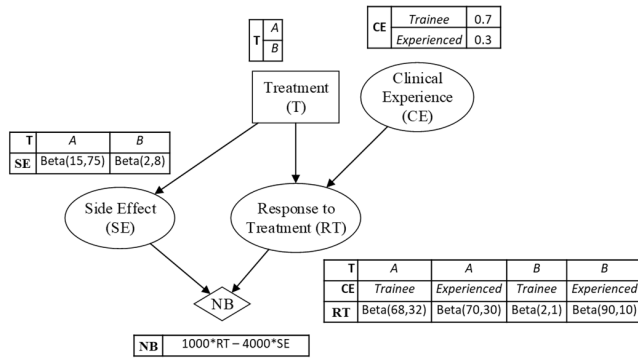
| T | A |
|---|---|
|  | B |

| CE | Trainee | 0.7 |
|---|---|---|
|  | Experienced | 0.3 |

Treatment (T)

Clinical Experience (CE)

| T | A | B |
|---|---|---|
| SE | Beta(15,75) | Beta(2,8) |

Side Effect (SE)

Response to Treatment (RT)

| T | A | A | B | B |
|---|---|---|---|---|
| CE | Trainee | Experienced | Trainee | Experienced |
| RT | Beta(68,32) | Beta(70,30) | Beta(2,1) | Beta(90,10) |

NB

| NB | 1000*RT – 4000*SE |
|---|---|